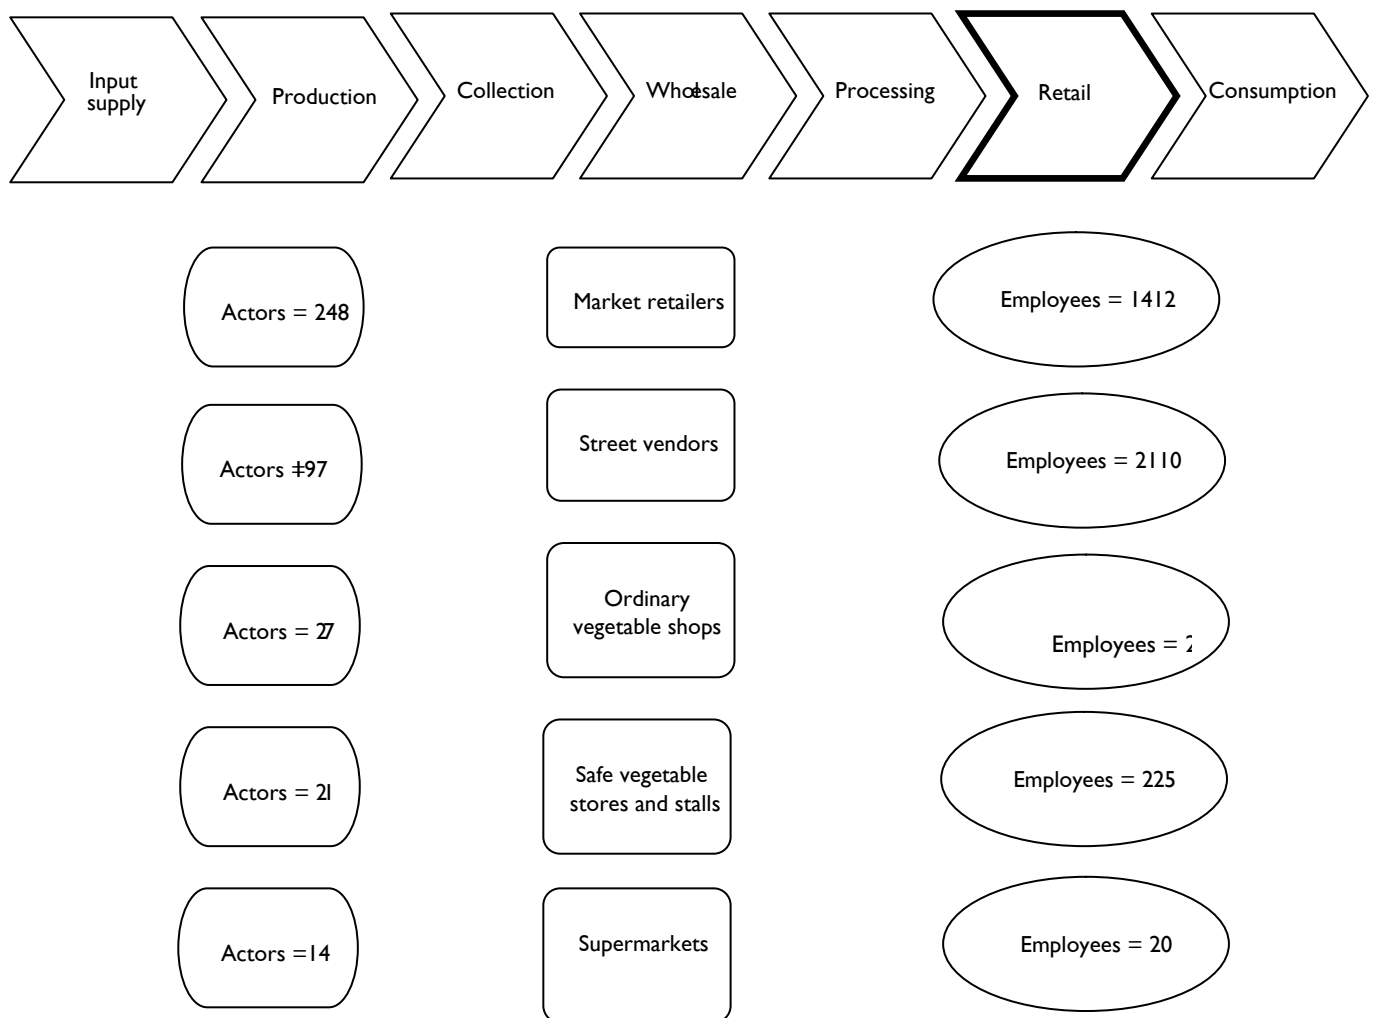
Input supply

Production

Collection

Wholesale

Processing

Retail

Consumption

Actors = 248

Market retailers

Employees = 1412

Actors =197

Street vendors

Employees = 2110

Actors = 27

Ordinary vegetable shops

Employees = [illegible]

Actors = 21

Safe vegetable stores and stalls

Employees = 225

Actors =14

Supermarkets

Employees = 20